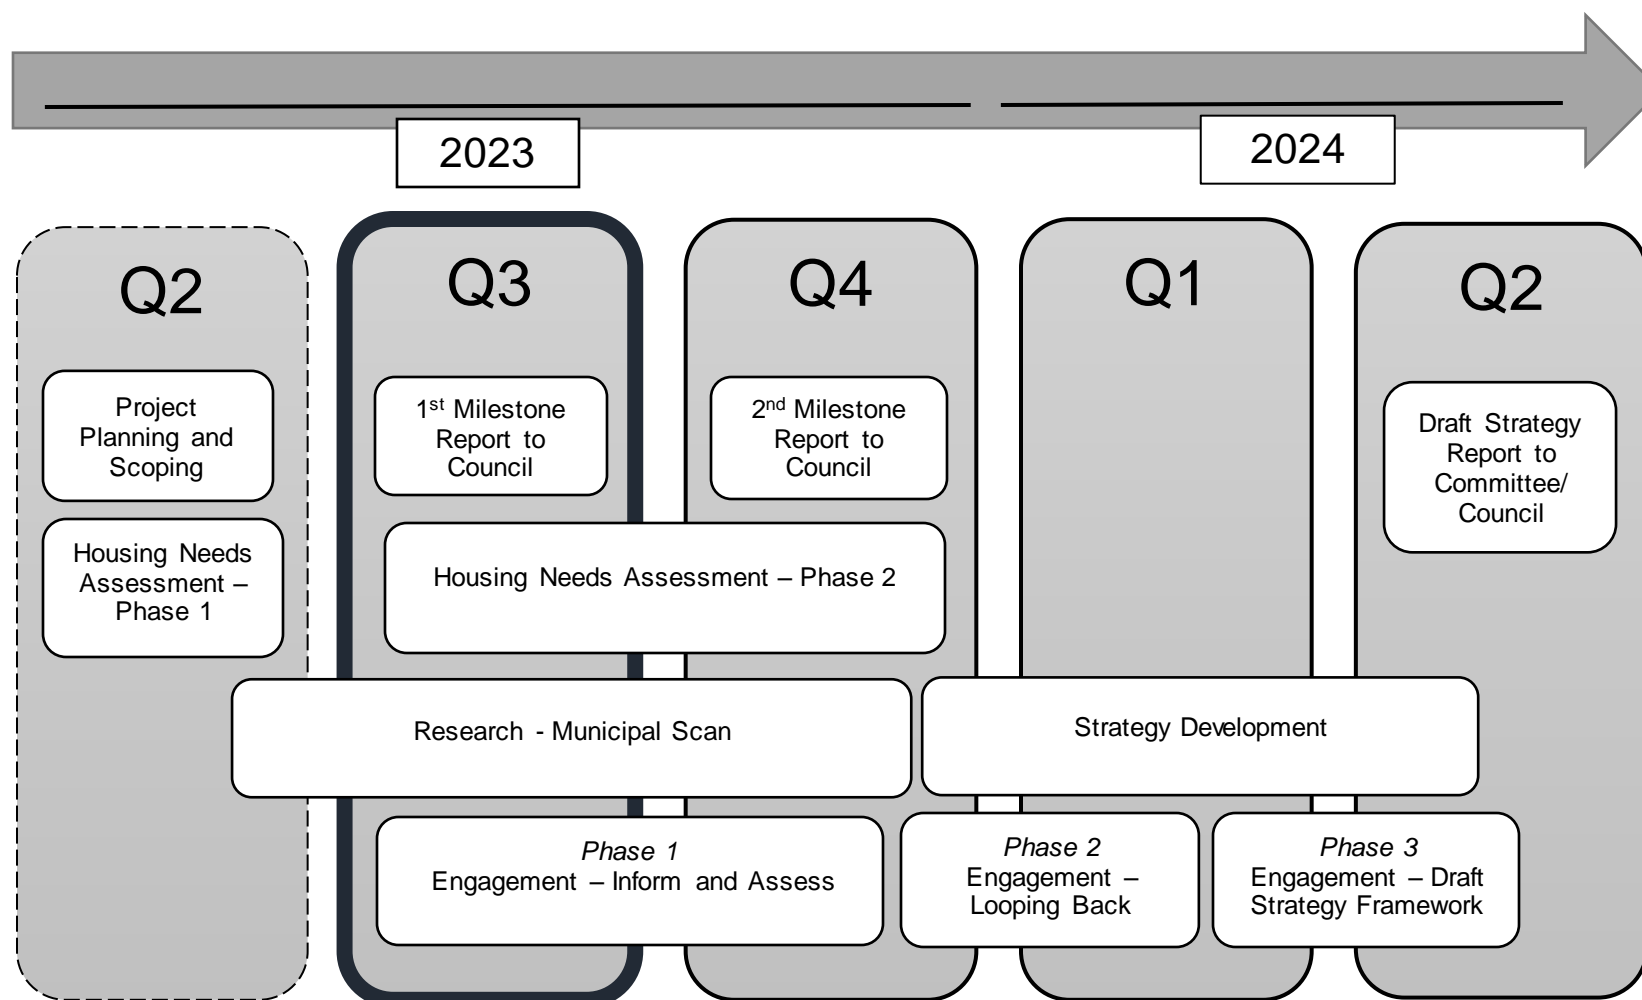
2023

2024

Q2

Q3

Q4

Q1

Q2

Project Planning and Scoping

Housing Needs Assessment – Phase 1

1$^{st}$ Milestone Report to Council

2$^{nd}$ Milestone Report to Council

Draft Strategy Report to Committee/ Council

Housing Needs Assessment – Phase 2

Research - Municipal Scan

Strategy Development

*Phase 1*
Engagement – Inform and Assess

*Phase 2*
Engagement – Looping Back

*Phase 3*
Engagement – Draft Strategy Framework